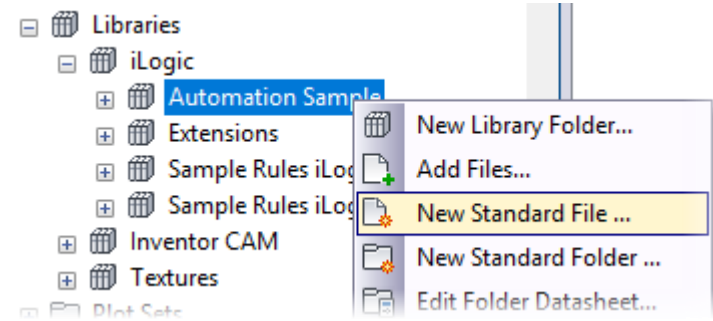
Libraries
iLogic
Automation Sample
Extensions
Sample Rules iLog
Sample Rules iLog
Inventor CAM
Textures
Plot Sets

New Library Folder...
Add Files...
New Standard File ...
New Standard Folder ...
Edit Folder Datasheet...